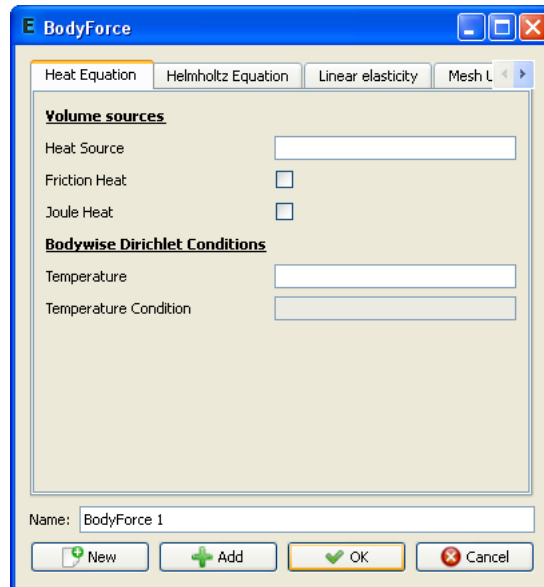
E BodyForce

Heat Equation | Helmholtz Equation | Linear elasticity | Mesh U

**Volume sources**

Heat Source

Friction Heat

Joule Heat

**Bodywise Dirichlet Conditions**

Temperature

Temperature Condition

Name: BodyForce 1

New | Add | OK | Cancel